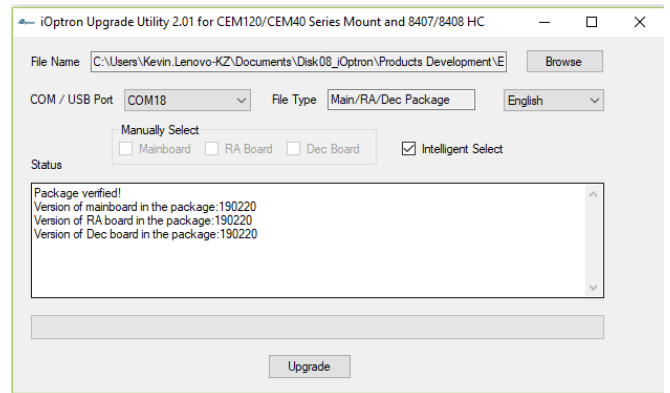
iOptron Upgrade Utility 2.01 for CEM120/CEM40 Series Mount and 8407/8408 HC

File Name C:\Users\Kevin.Lenovo-KZ\Documents\Disk08_iOptron\Products Development\E Browse

COM / USB Port COM18 File Type Main/RA/Dec Package English

Manually Select
Mainboard RA Board Dec Board
Intelligent Select

Status

Package verified!
Version of mainboard in the package:190220
Version of RA board in the package:190220
Version of Dec board in the package:190220

Upgrade